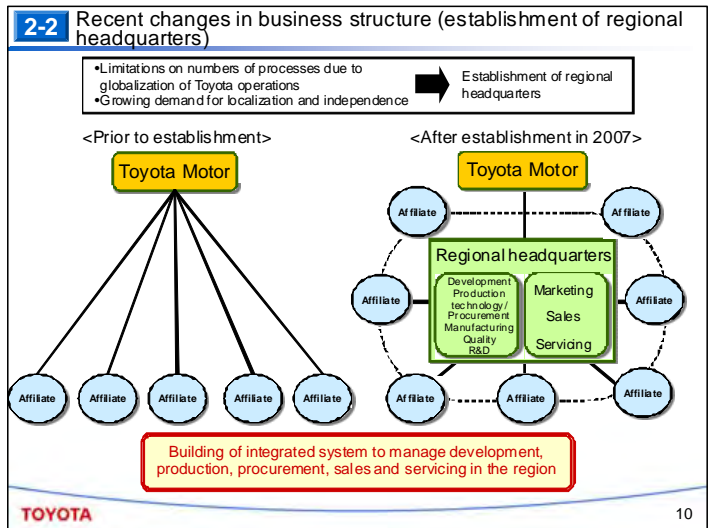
2-2 Recent changes in business structure (establishment of regional headquarters)

•Limitations on numbers of processes due to globalization of Toyota operations
•Growing demand for localization and independence

Establishment of regional headquarters

<Prior to establishment>

Toyota Motor

Affiliate Affiliate Affiliate Affiliate Affiliate

<After establishment in 2007>

Toyota Motor

Affiliate Affiliate

Regional headquarters

Development
Production technology/
Procurement
Manufacturing
Quality
R&D

Marketing
Sales
Servicing

Affiliate Affiliate

Affiliate Affiliate Affiliate

Building of integrated system to manage development, production, procurement, sales and servicing in the region

TOYOTA

10